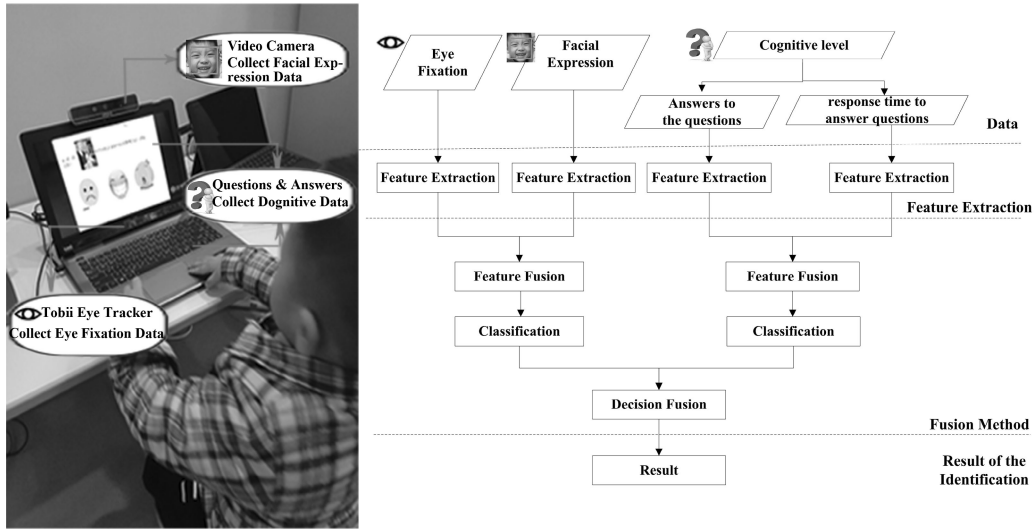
Video Camera Collect Facial Expression Data

Questions & Answers Collect Dognitive Data

Tobii Eye Tracker Collect Eye Fixation Data

Eye Fixation

Facial Expression

Cognitive level

Answers to the questions

response time to answer questions

Data

Feature Extraction

Feature Extraction

Feature Extraction

Feature Extraction

Feature Extraction

Feature Fusion

Feature Fusion

Classification

Classification

Decision Fusion

Fusion Method

Result

Result of the Identification